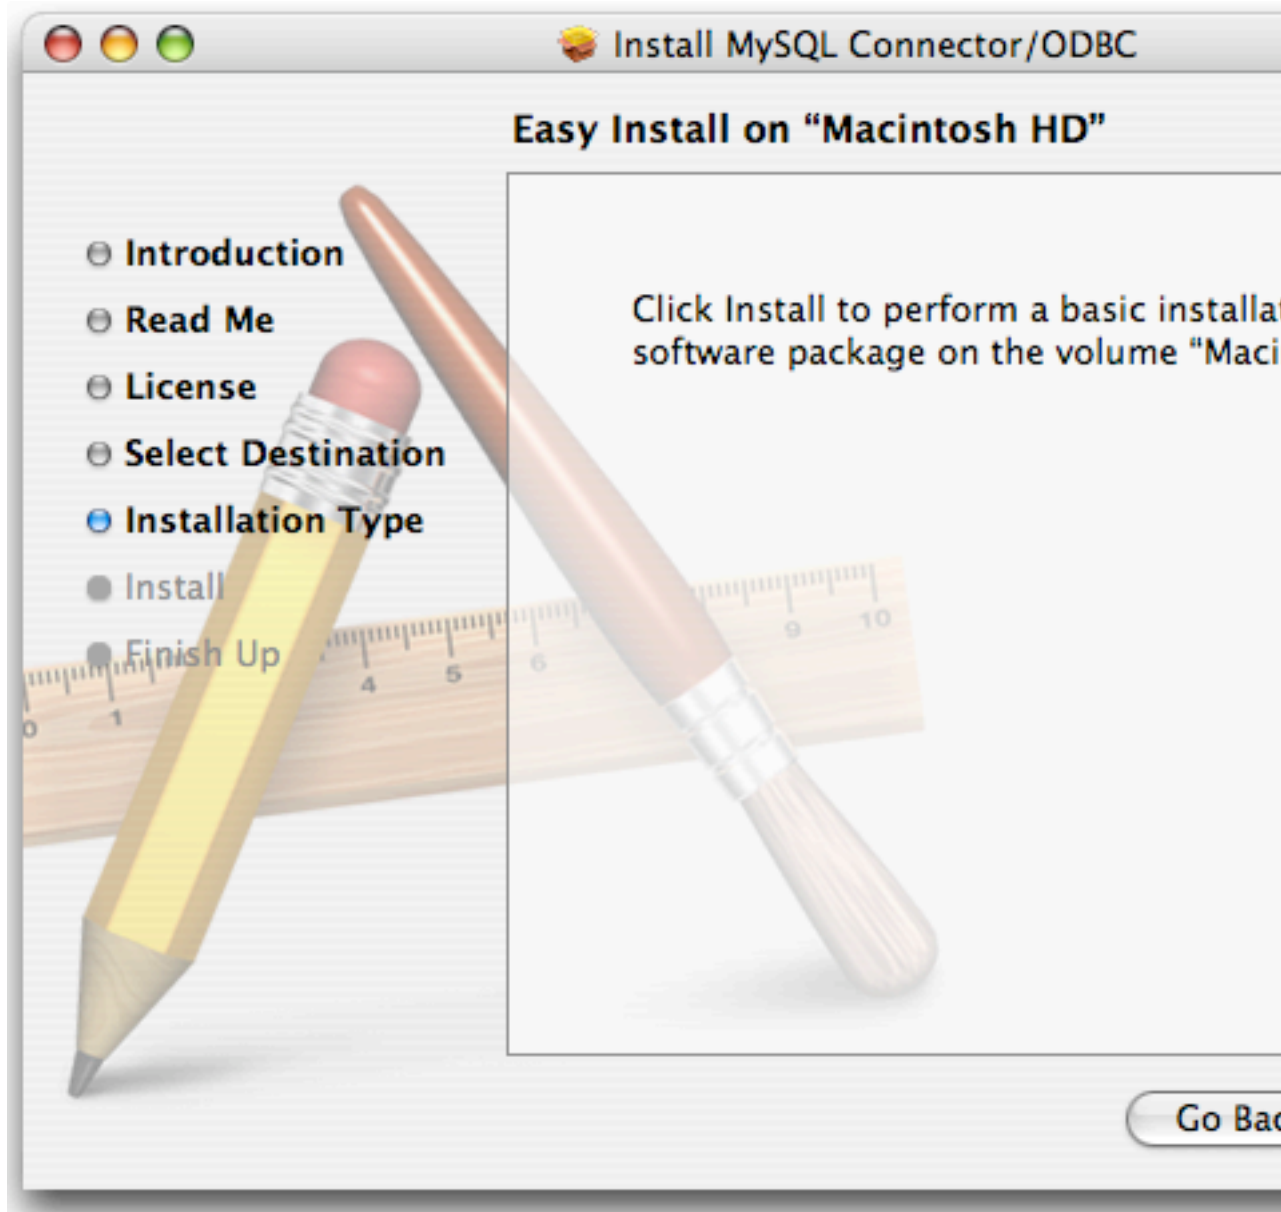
Install MySQL Connector/ODBC

Easy Install on "Macintosh HD"

Introduction
Read Me
License
Select Destination
Installation Type
Install
Finish Up

0 1 4 5 6 9 10

Click Install to perform a basic installat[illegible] software package on the volume "Maci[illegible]

Go Bac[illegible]